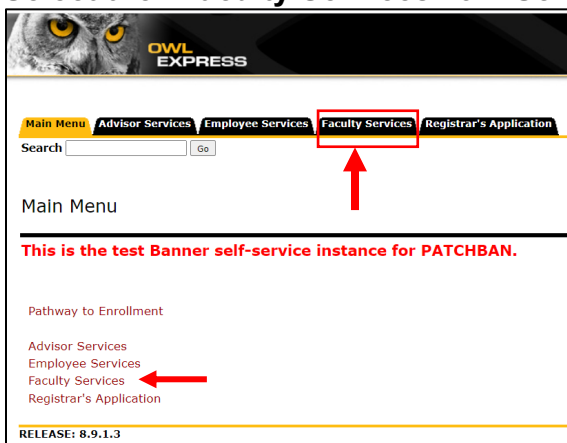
OWL EXPRESS

Main Menu | Advisor Services | Employee Services | Faculty Services | Registrar's Application

Search [ ] Go

Main Menu

This is the test Banner self-service instance for PATCHBAN.

Pathway to Enrollment

Advisor Services
Employee Services
Faculty Services
Registrar's Application

RELEASE: 8.9.1.3